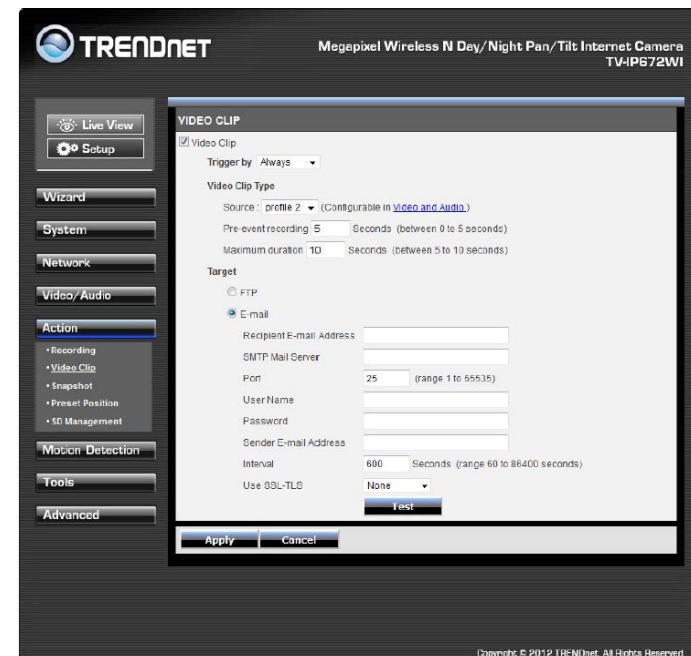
TRENDnET

Megapixel Wireless N Day/Night Pan/Tilt Internet Camera
TV-IP672WI

Live View
Setup

Wizard
System
Network
Video/Audio
Action
• Recording
• Video Clip
• Snapshot
• Preset Position
• SD Management
Motion Detection
Tools
Advanced

VIDEO CLIP

Video Clip

Trigger by Always

Video Clip Type

Source : profile 2 (Configurable in Video and Audio.)

Pre-event recording 5 Seconds (between 0 to 5 seconds)

Maximum duration 10 Seconds (between 5 to 10 seconds)

Target

FTP

E-mail

Recipient E-mail Address

SMTP Mail Server

Port 25 (range 1 to 65535)

User Name

Password

Sender E-mail Address

Interval 600 Seconds (range 60 to 86400 seconds)

Use SSL-TLS None

Test

Apply Cancel

Copyright © 2012 TRENDnet. All Rights Reserved